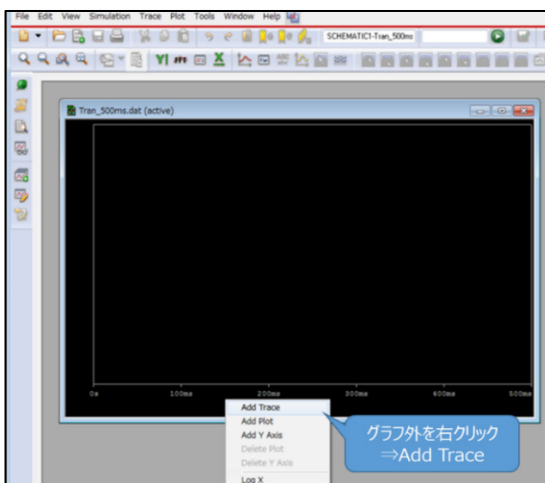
File Edit View Simulation Trace Plot Tools Window Help

SCHEMATIC1-Tran_500ms

Tran_500ms.dat (active)

0s 100ms 200ms 300ms 400ms 500ms

Add Trace
Add Plot
Add Y Axis
Delete Plot
Delete Y Axis
Log X

グラフ外を右クリック
⇒Add Trace